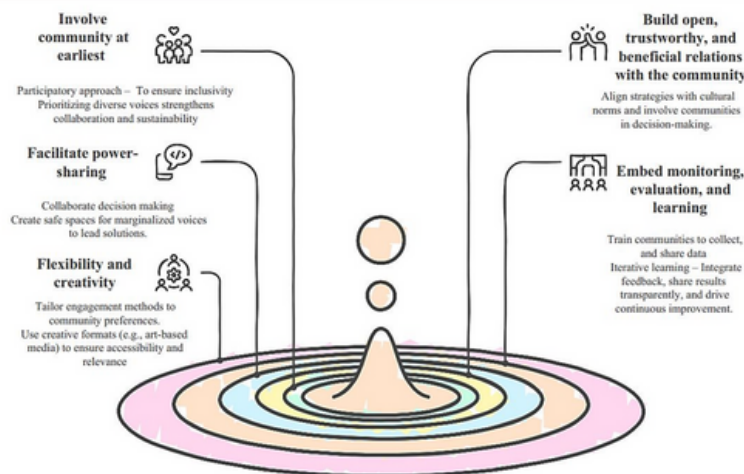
Involve community at earliest

Participatory approach – To ensure inclusivity
Prioritizing diverse voices strengthens collaboration and sustainability

Facilitate power-sharing

Collaborate decision making
Create safe spaces for marginalized voices to lead solutions.

Flexibility and creativity

Tailor engagement methods to community preferences.
Use creative formats (e.g., art-based media) to ensure accessibility and relevance

Build open, trustworthy, and beneficial relations with the community

Align strategies with cultural norms and involve communities in decision-making.

Embed monitoring, evaluation, and learning

Train communities to collect, and share data
Iterative learning – Integrate feedback, share results transparently, and drive continuous improvement.